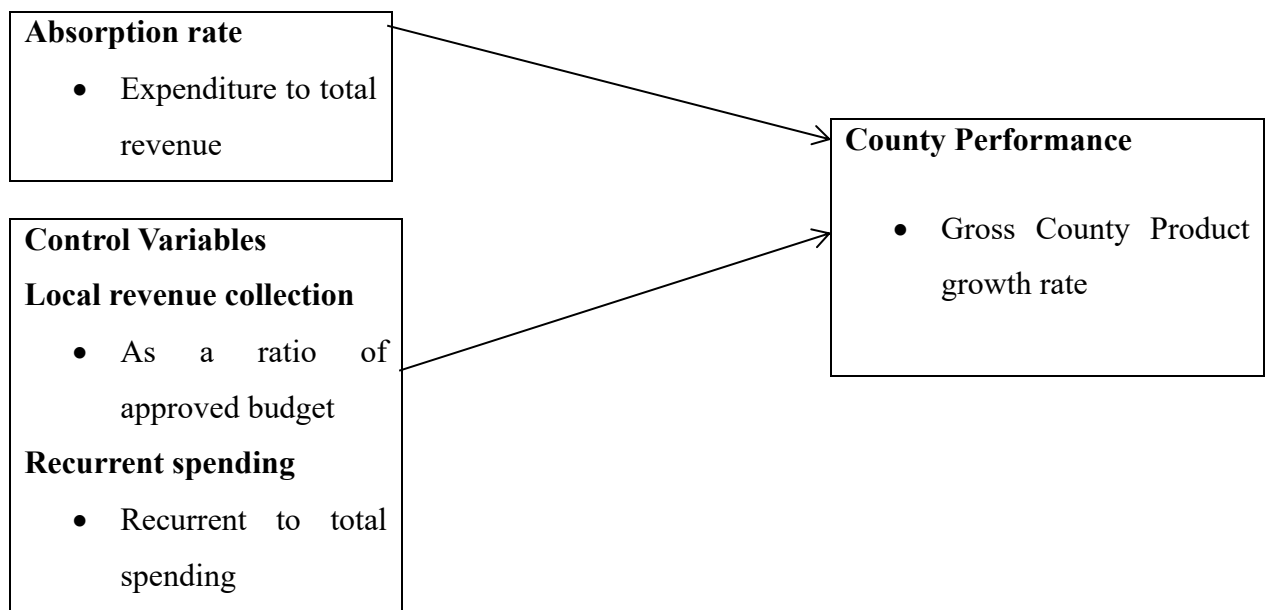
**Absorption rate**

- Expenditure to total revenue

**County Performance**

- Gross County Product growth rate

**Control Variables**

**Local revenue collection**

- As a ratio of approved budget

**Recurrent spending**

- Recurrent to total spending